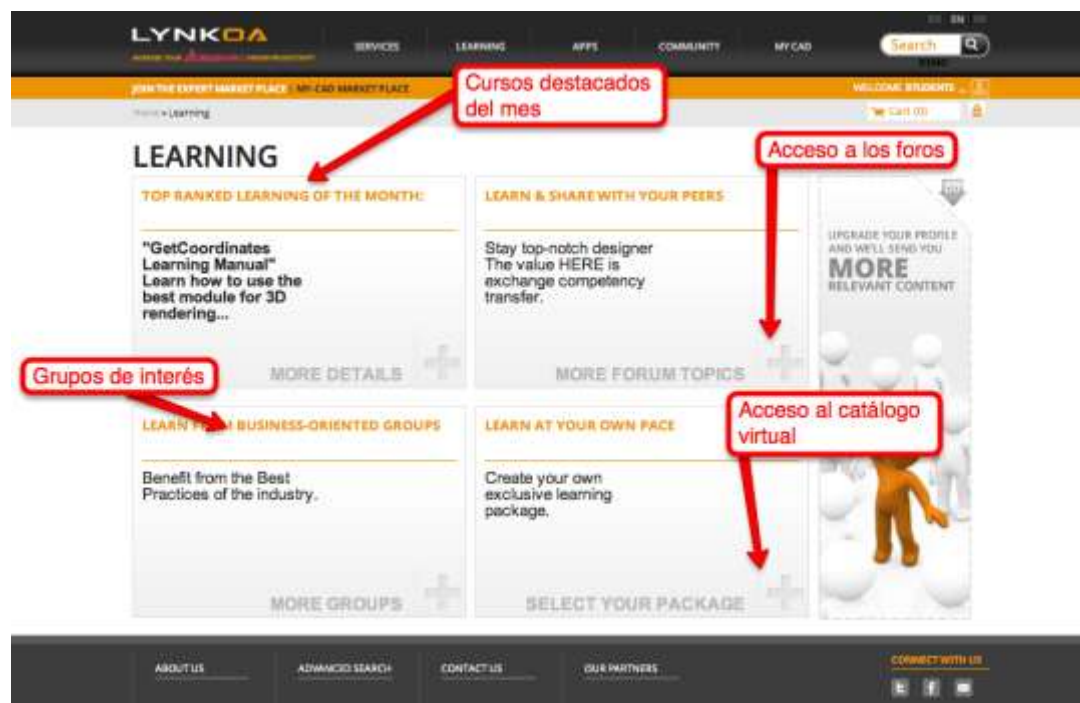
LYNKOA

SERVICES LEARNING APPS COMMUNITY MY CAD

EN

Search

JOIN THE EXPERT MARKET PLACE MY-CAD MARKET PLACE

WELCOME STUDENTS

Home > Learning

Cart (0)

Cursos destacados del mes

LEARNING

Acceso a los foros

TOP RANKED LEARNING OF THE MONTH:

"GetCoordinates Learning Manual" Learn how to use the best module for 3D rendering...

MORE DETAILS

LEARN & SHARE WITH YOUR PEERS

Stay top-notch designer The value HERE is exchange competency transfer.

MORE FORUM TOPICS

UPGRADE YOUR PROFILE AND WE'LL SEND YOU MORE RELEVANT CONTENT

Grupos de interés

LEARN FROM BUSINESS-ORIENTED GROUPS

Benefit from the Best Practices of the industry.

MORE GROUPS

Acceso al catálogo virtual

LEARN AT YOUR OWN PACE

Create your own exclusive learning package.

SELECT YOUR PACKAGE

ABOUT US ADVANCED SEARCH CONTACT US OUR PARTNERS

CONNECT WITH US